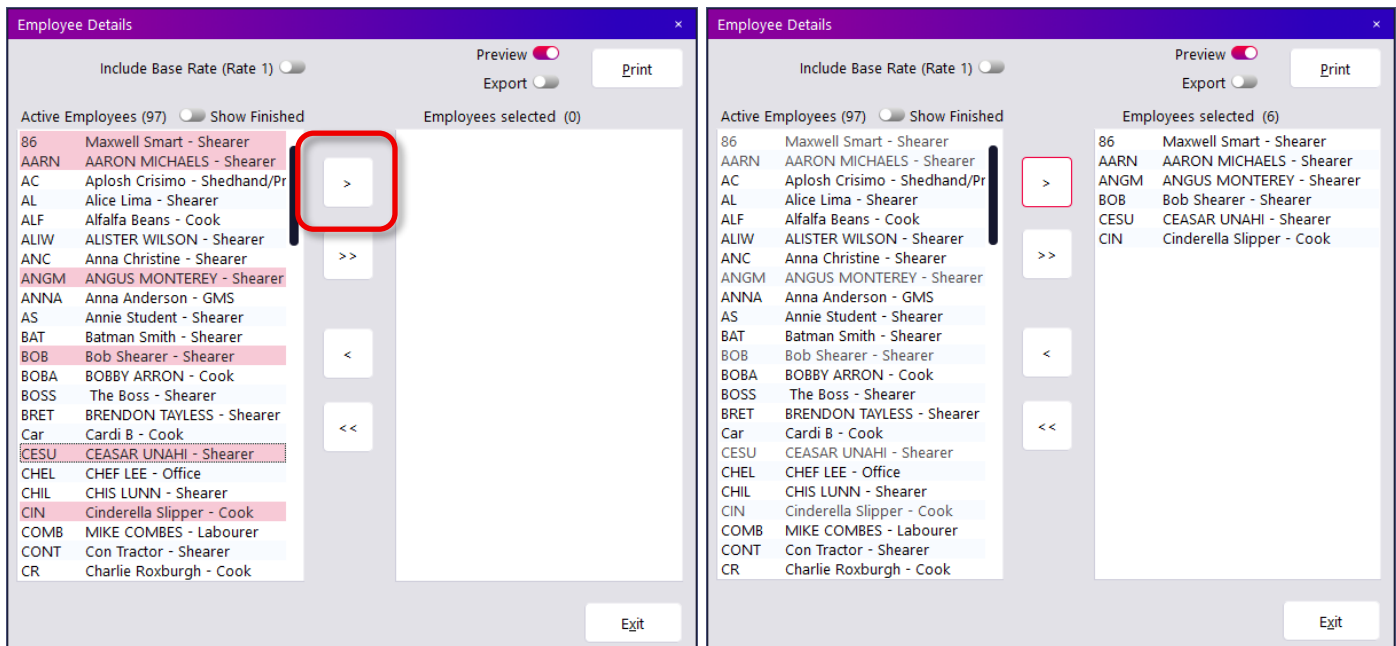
Employee Details ×

Include Base Rate (Rate 1)

Preview

Export

Print

Active Employees (97) Show Finished

Employees selected (0)

86 Maxwell Smart - Shearer
AARN AARON MICHAELS - Shearer
AC Aplosh Crisimo - Shedhand/Pr
AL Alice Lima - Shearer
ALF Alfalfa Beans - Cook
ALIW ALISTER WILSON - Shearer
ANC Anna Christine - Shearer
ANGM ANGUS MONTEREY - Shearer
ANNA Anna Anderson - GMS
AS Annie Student - Shearer
BAT Batman Smith - Shearer
BOB Bob Shearer - Shearer
BOBA BOBBY ARRON - Cook
BOSS The Boss - Shearer
BRET BRENDON TAYLESS - Shearer
Car Cardi B - Cook
CESU CEASAR UNAHI - Shearer
CHEL CHEF LEE - Office
CHIL CHIS LUNN - Shearer
CIN Cinderella Slipper - Cook
COMB MIKE COMBES - Labourer
CONT Con Tractor - Shearer
CR Charlie Roxburgh - Cook

>

>>

<

<<

Exit

Employee Details ×

Include Base Rate (Rate 1)

Preview

Export

Print

Active Employees (97) Show Finished

Employees selected (6)

86 Maxwell Smart - Shearer
AARN AARON MICHAELS - Shearer
AC Aplosh Crisimo - Shedhand/Pr
AL Alice Lima - Shearer
ALF Alfalfa Beans - Cook
ALIW ALISTER WILSON - Shearer
ANC Anna Christine - Shearer
ANGM ANGUS MONTEREY - Shearer
ANNA Anna Anderson - GMS
AS Annie Student - Shearer
BAT Batman Smith - Shearer
BOB Bob Shearer - Shearer
BOBA BOBBY ARRON - Cook
BOSS The Boss - Shearer
BRET BRENDON TAYLESS - Shearer
Car Cardi B - Cook
CESU CEASAR UNAHI - Shearer
CHEL CHEF LEE - Office
CHIL CHIS LUNN - Shearer
CIN Cinderella Slipper - Cook
COMB MIKE COMBES - Labourer
CONT Con Tractor - Shearer
CR Charlie Roxburgh - Cook

>

>>

<

<<

86 Maxwell Smart - Shearer
AARN AARON MICHAELS - Shearer
ANGM ANGUS MONTEREY - Shearer
BOB Bob Shearer - Shearer
CESU CEASAR UNAHI - Shearer
CIN Cinderella Slipper - Cook

Exit